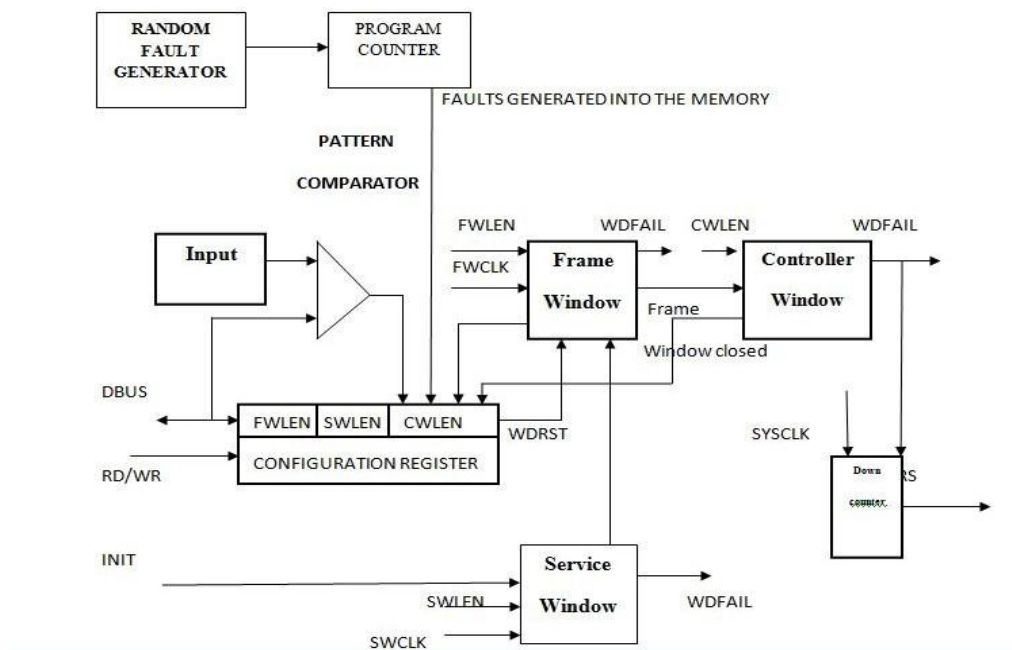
RANDOM FAULT GENERATOR

PROGRAM COUNTER

FAULTS GENERATED INTO THE MEMORY

PATTERN

COMPARATOR

FWLEN

WDFAIL

CWLEN

WDFAIL

Input

FWCLK

Frame Window

Controller Window

Frame

Window closed

DBUS

FWLEN

SWLEN

CWLEN

WDRST

SYSCLK

RD/WR

CONFIGURATION REGISTER

Down counter

RS

INIT

Service Window

SWLEN

WDFAIL

SWCLK